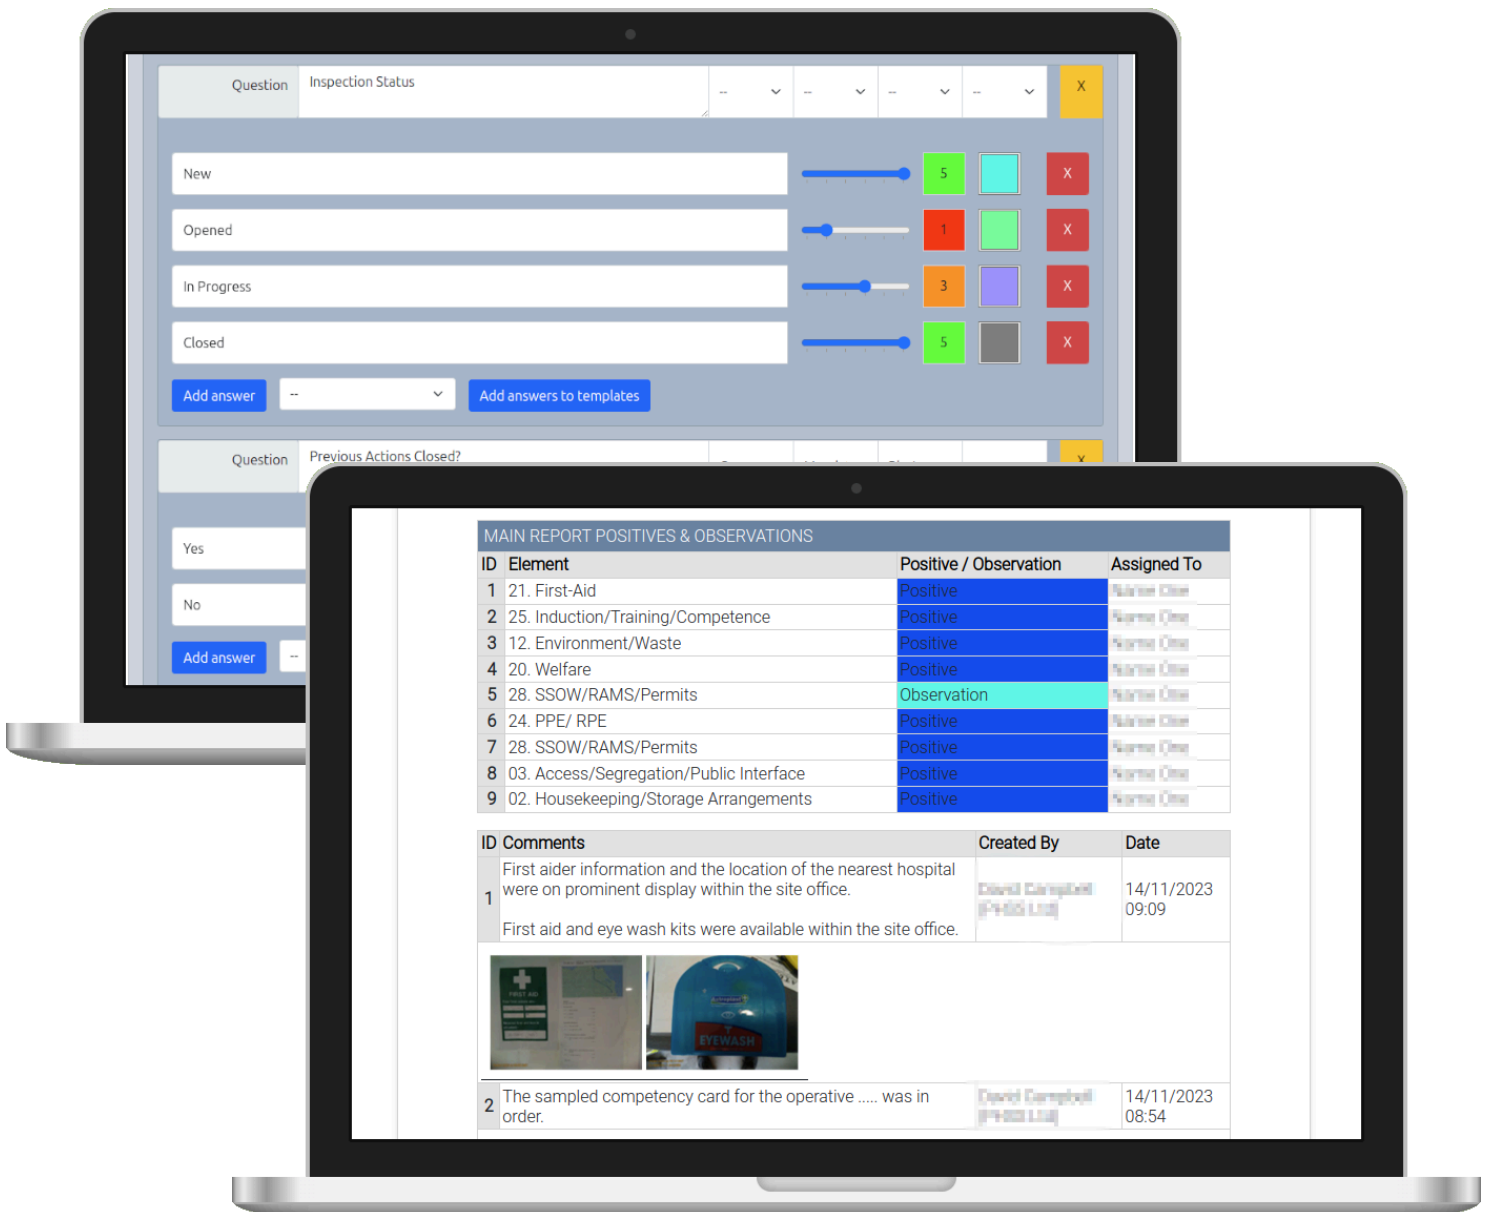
Question | Inspection Status | -- | -- | -- | -- | X

New 5 X
Opened 1 X
In Progress 3 X
Closed 5 X

Add answer | -- | Add answers to templates

Question | Previous Actions Closed? | X

Yes
No
Add answer | --

MAIN REPORT POSITIVES & OBSERVATIONS

| ID | Element | Positive / Observation | Assigned To |
|---|---|---|---|
| 1 | 21. First-Aid | Positive | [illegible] |
| 2 | 25. Induction/Training/Competence | Positive | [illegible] |
| 3 | 12. Environment/Waste | Positive | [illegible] |
| 4 | 20. Welfare | Positive | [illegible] |
| 5 | 28. SSOW/RAMS/Permits | Observation | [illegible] |
| 6 | 24. PPE/ RPE | Positive | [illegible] |
| 7 | 28. SSOW/RAMS/Permits | Positive | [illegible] |
| 8 | 03. Access/Segregation/Public Interface | Positive | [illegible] |
| 9 | 02. Housekeeping/Storage Arrangements | Positive | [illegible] |

| ID | Comments | Created By | Date |
|---|---|---|---|
| 1 | First aider information and the location of the nearest hospital were on prominent display within the site office.<br><br>First aid and eye wash kits were available within the site office. | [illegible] | 14/11/2023 09:09 |
| 2 | The sampled competency card for the operative ..... was in order. | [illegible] | 14/11/2023 08:54 |

FIRST AID
EYEWASH